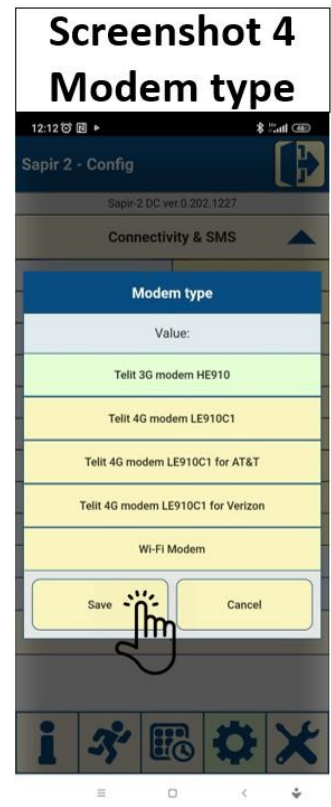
Screenshot 4
Modem type

12:12

Sapir 2 - Config

Sapir-2 DC ver.0.202.1227

Connectivity & SMS

Modem type

Value:

Telit 3G modem HE910

Telit 4G modem LE910C1

Telit 4G modem LE910C1 for AT&T

Telit 4G modem LE910C1 for Verizon

Wi-Fi Modem

Save

Cancel